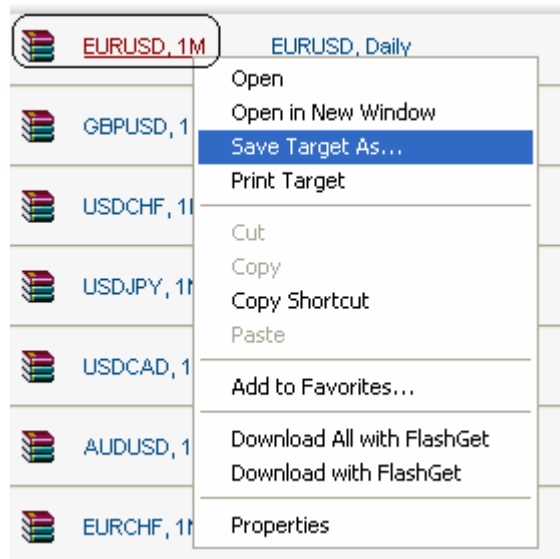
EURUSD, 1M EURUSD, Daily

GBPUSD, 1

USDCHF, 1M

USDJPY, 1M

USDCAD, 1

AUDUSD, 1

EURCHF, 1M

Open
Open in New Window
Save Target As...
Print Target

Cut
Copy
Copy Shortcut
Paste

Add to Favorites...

Download All with FlashGet
Download with FlashGet

Properties